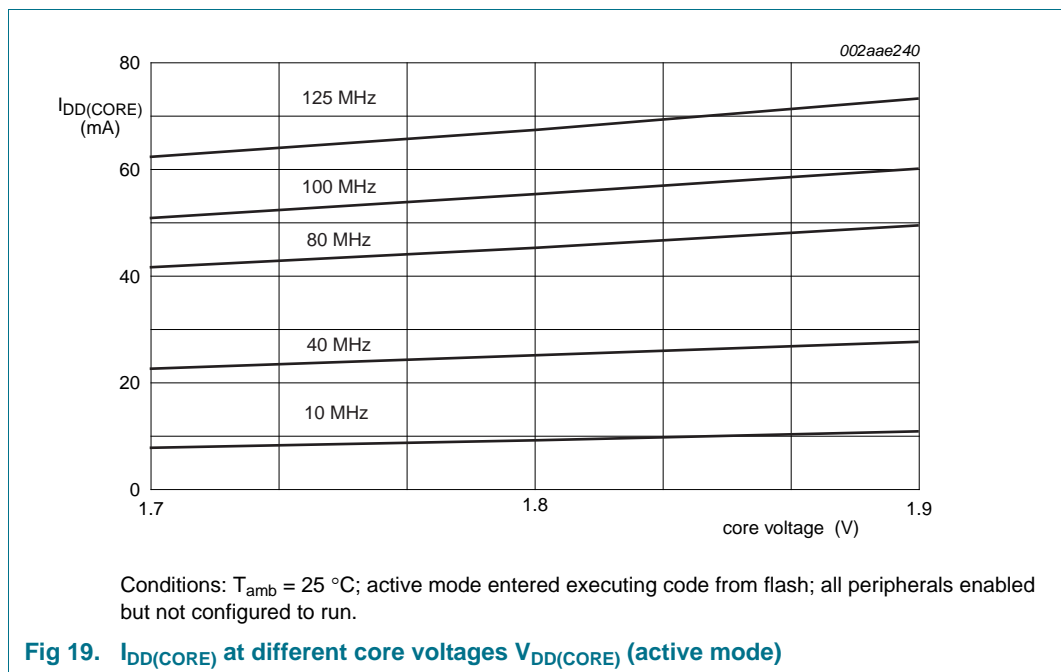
002aae240

80

$I_{DD(CORE)}$
(mA)

60

40

20

0

125 MHz

100 MHz

80 MHz

40 MHz

10 MHz

1.7

1.8

1.9

core voltage (V)

Conditions: $T_{amb}$ = 25 °C; active mode entered executing code from flash; all peripherals enabled but not configured to run.

Fig 19. $I_{DD(CORE)}$ at different core voltages $V_{DD(CORE)}$ (active mode)